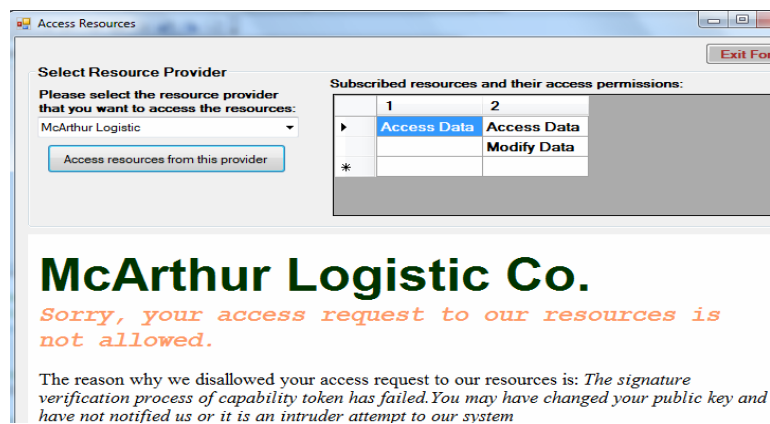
Access Resources

Exit For

Select Resource Provider

Please select the resource provider that you want to access the resources:

McArthur Logistic

Access resources from this provider

Subscribed resources and their access permissions:

| | 1 | 2 |
|---|---|---|
| ▸ | Access Data | Access Data |
| | | Modify Data |
| * | | |

McArthur Logistic Co.

Sorry, your access request to our resources is not allowed.

The reason why we disallowed your access request to our resources is: *The signature verification process of capability token has failed.You may have changed your public key and have not notified us or it is an intruder attempt to our system*